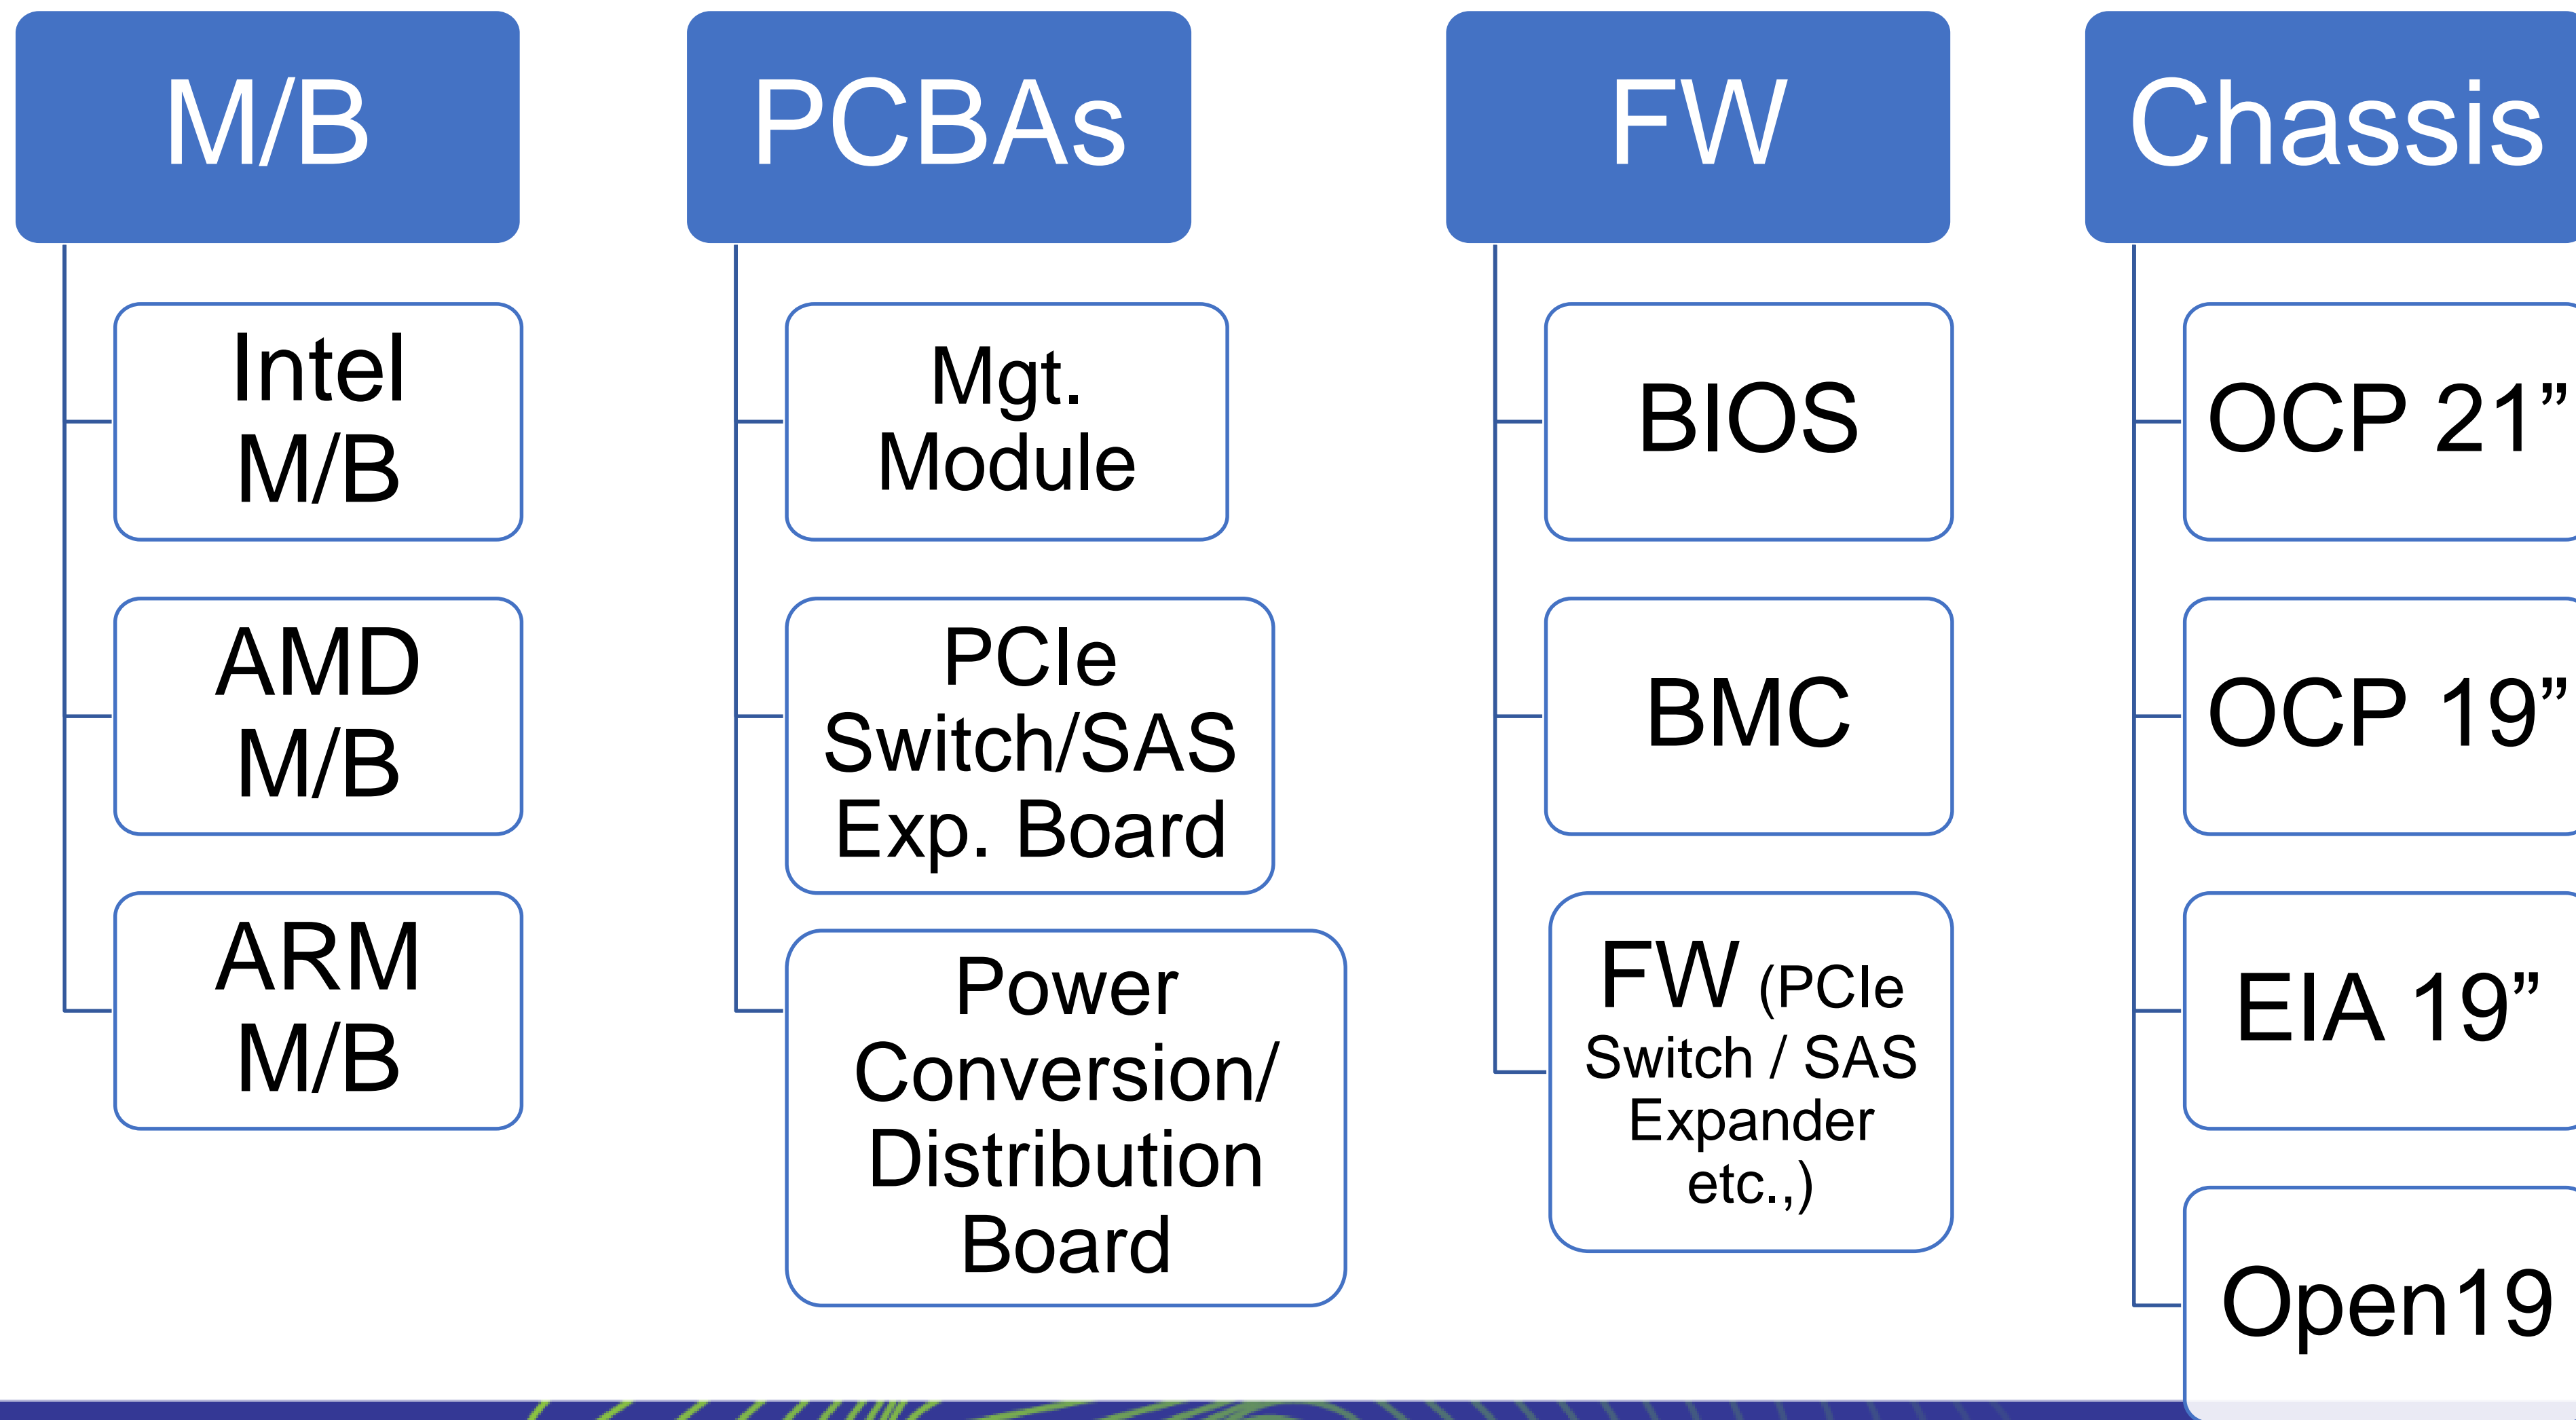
M/B

Intel M/B

AMD M/B

ARM M/B

PCBAs

Mgt. Module

PCIe Switch/SAS Exp. Board

Power Conversion/ Distribution Board

FW

BIOS

BMC

FW (PCIe Switch / SAS Expander etc.,)

Chassis

OCP 21”

OCP 19”

EIA 19”

Open19